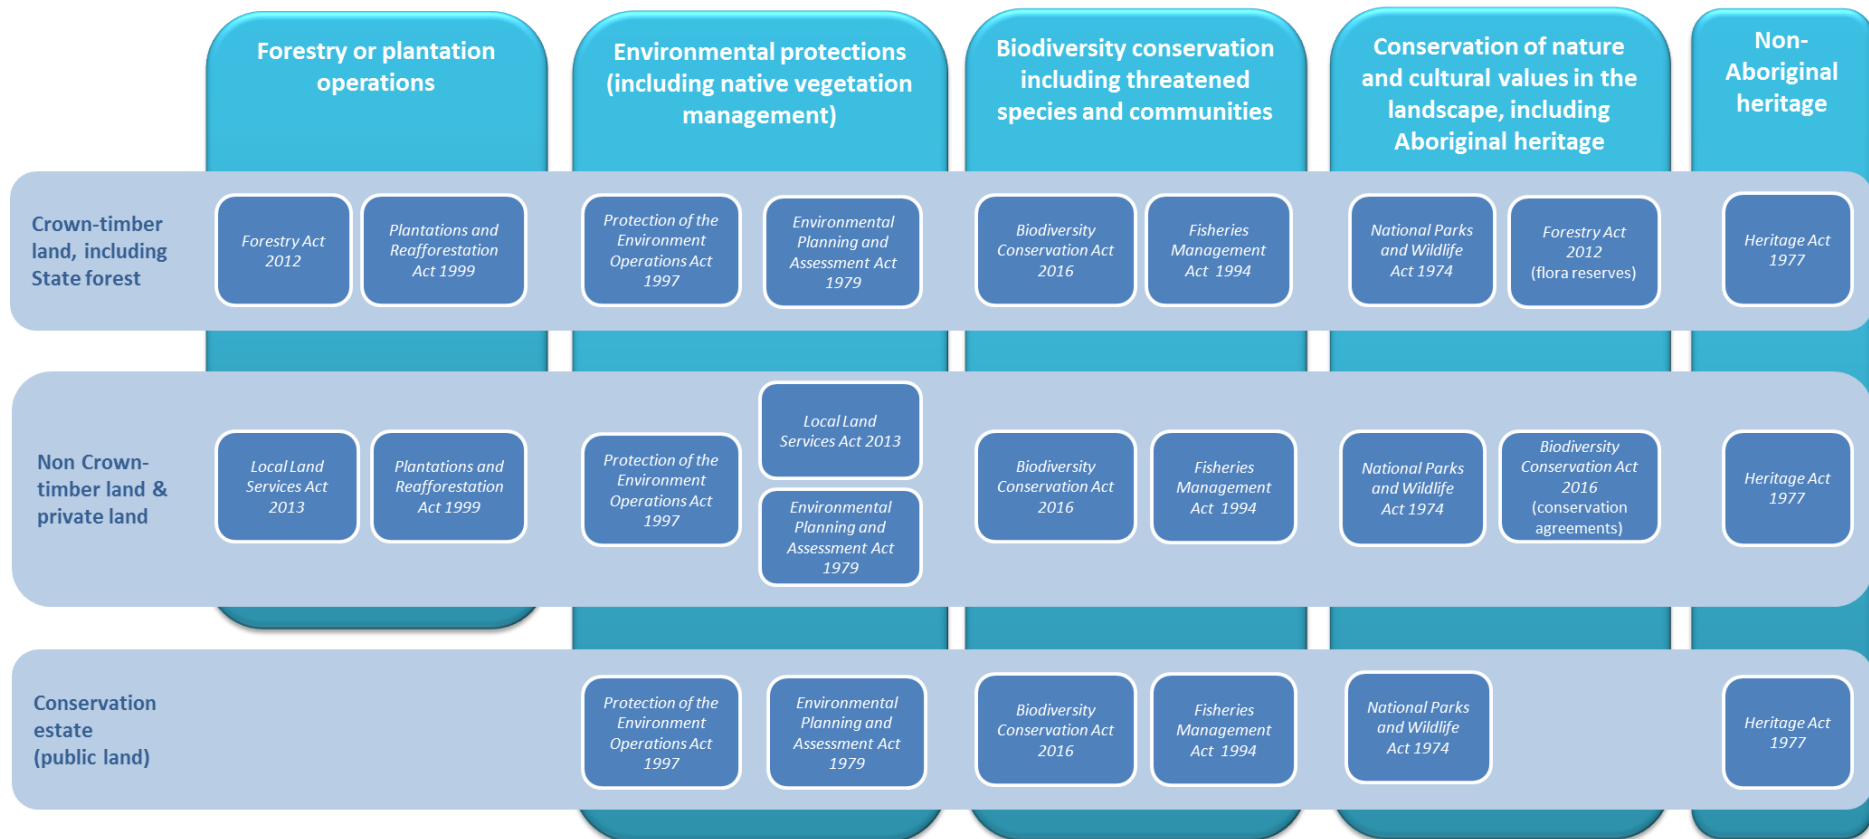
Forestry or plantation operations

Environmental protections (including native vegetation management)

Biodiversity conservation including threatened species and communities

Conservation of nature and cultural values in the landscape, including Aboriginal heritage

Non-Aboriginal heritage

Crown-timber land, including State forest

Forestry Act 2012

Plantations and Reafforestation Act 1999

Protection of the Environment Operations Act 1997

Environmental Planning and Assessment Act 1979

Biodiversity Conservation Act 2016

Fisheries Management Act 1994

National Parks and Wildlife Act 1974

Forestry Act 2012 (flora reserves)

Heritage Act 1977

Non Crown-timber land & private land

Local Land Services Act 2013

Plantations and Reafforestation Act 1999

Protection of the Environment Operations Act 1997

Local Land Services Act 2013

Environmental Planning and Assessment Act 1979

Biodiversity Conservation Act 2016

Fisheries Management Act 1994

National Parks and Wildlife Act 1974

Biodiversity Conservation Act 2016 (conservation agreements)

Heritage Act 1977

Conservation estate (public land)

Protection of the Environment Operations Act 1997

Environmental Planning and Assessment Act 1979

Biodiversity Conservation Act 2016

Fisheries Management Act 1994

National Parks and Wildlife Act 1974

Heritage Act 1977